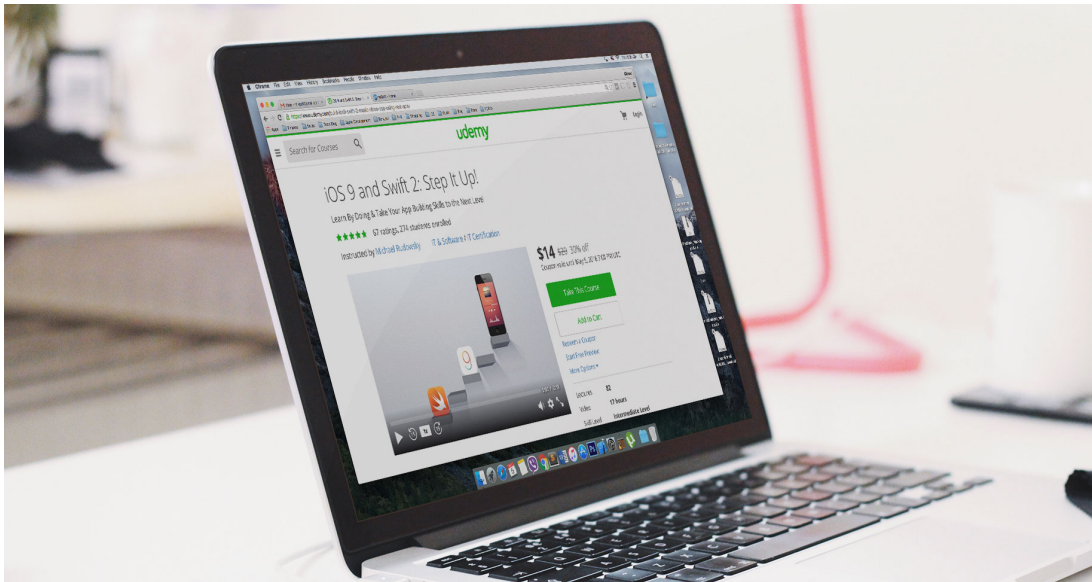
Chrome File Edit View History Bookmarks People Window Help

udemy

Search for Courses

Login

iOS 9 and Swift 2: Step It Up!

Learn By Doing & Take Your App Building Skills to the Next Level

★★★★★ 67 ratings, 274 students enrolled

Instructed by Michael Rudowsky IT & Software / IT Certification

$14 $20 30% off

Take This Course

Add to Cart

Redeem a Coupon

Start Free Preview

More Options

Lectures 82

Video 17 hours

Skill Level Intermediate Level